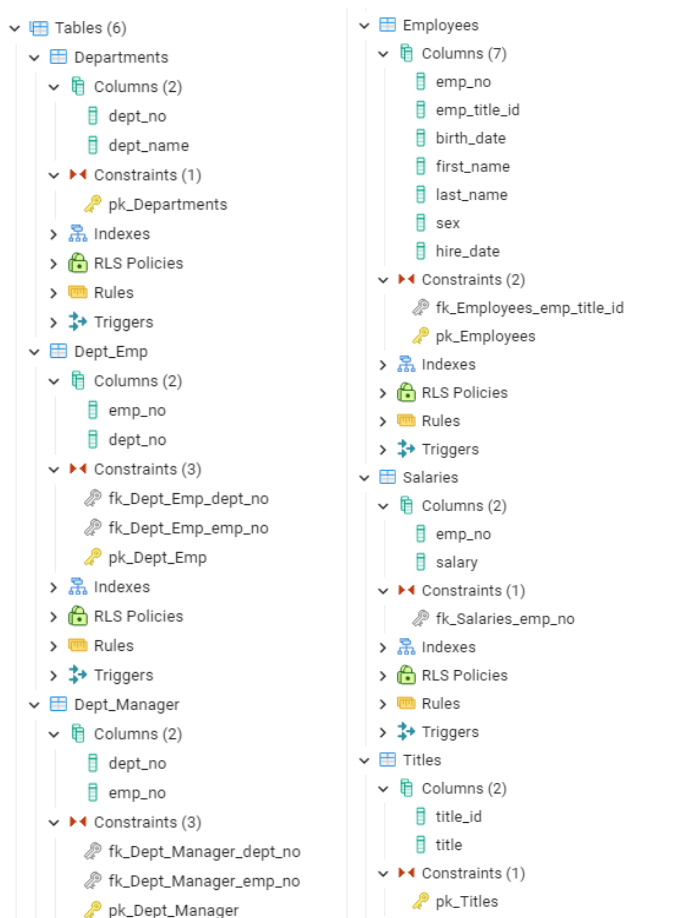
Tables (6)
Departments
Columns (2)
dept_no
dept_name
Constraints (1)
pk_Departments
Indexes
RLS Policies
Rules
Triggers
Dept_Emp
Columns (2)
emp_no
dept_no
Constraints (3)
fk_Dept_Emp_dept_no
fk_Dept_Emp_emp_no
pk_Dept_Emp
Indexes
RLS Policies
Rules
Triggers
Dept_Manager
Columns (2)
dept_no
emp_no
Constraints (3)
fk_Dept_Manager_dept_no
fk_Dept_Manager_emp_no
pk_Dept_Manager

Employees
Columns (7)
emp_no
emp_title_id
birth_date
first_name
last_name
sex
hire_date
Constraints (2)
fk_Employees_emp_title_id
pk_Employees
Indexes
RLS Policies
Rules
Triggers
Salaries
Columns (2)
emp_no
salary
Constraints (1)
fk_Salaries_emp_no
Indexes
RLS Policies
Rules
Triggers
Titles
Columns (2)
title_id
title
Constraints (1)
pk_Titles